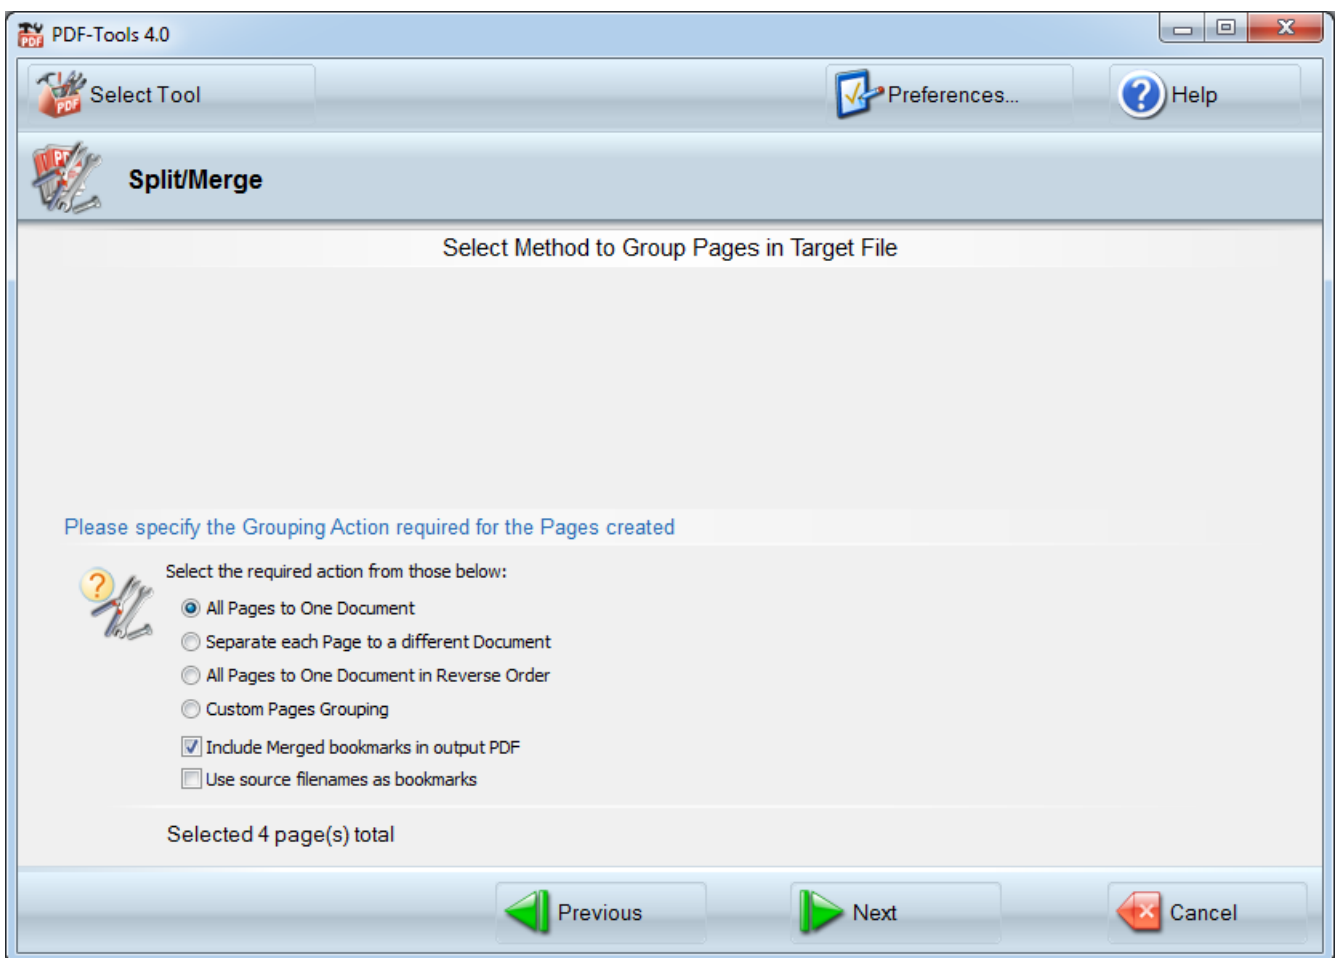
PDF-Tools 4.0

Select Tool

Preferences...

Help

Split/Merge

Select Method to Group Pages in Target File

Please specify the Grouping Action required for the Pages created

Select the required action from those below:

All Pages to One Document

Separate each Page to a different Document

All Pages to One Document in Reverse Order

Custom Pages Grouping

Include Merged bookmarks in output PDF

Use source filenames as bookmarks

Selected 4 page(s) total

Previous

Next

Cancel